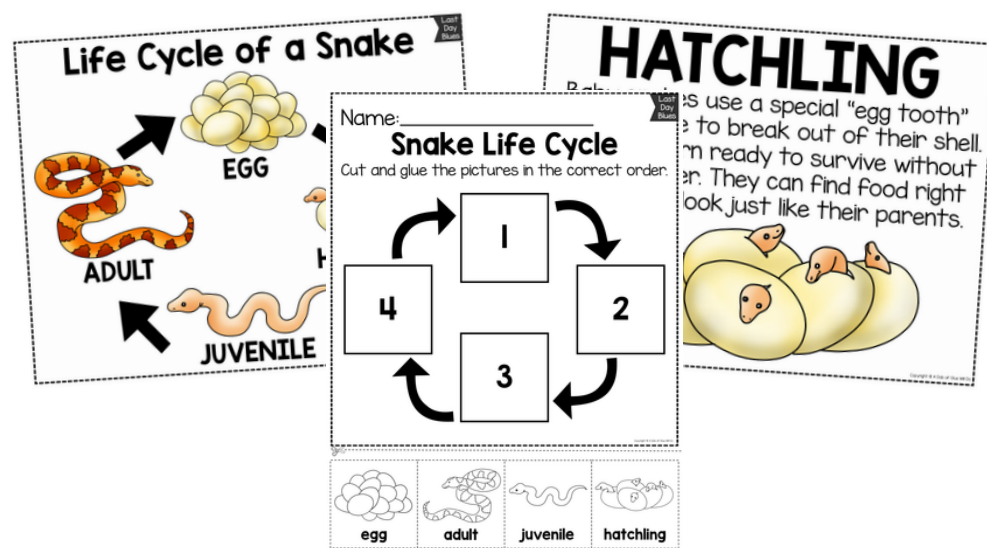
Life Cycle of a Snake

Last Day Blues

EGG

H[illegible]

ADULT

JUVENILE

Name:____________

Last Day Blues

Snake Life Cycle

Cut and glue the pictures in the correct order.

1

2

3

4

egg | adult | juvenile | hatchling

HATCHLING

Bab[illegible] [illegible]es use a special "egg tooth" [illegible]e to break out of their shell. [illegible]rn ready to survive without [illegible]er. They can find food right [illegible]ook just like their parents.